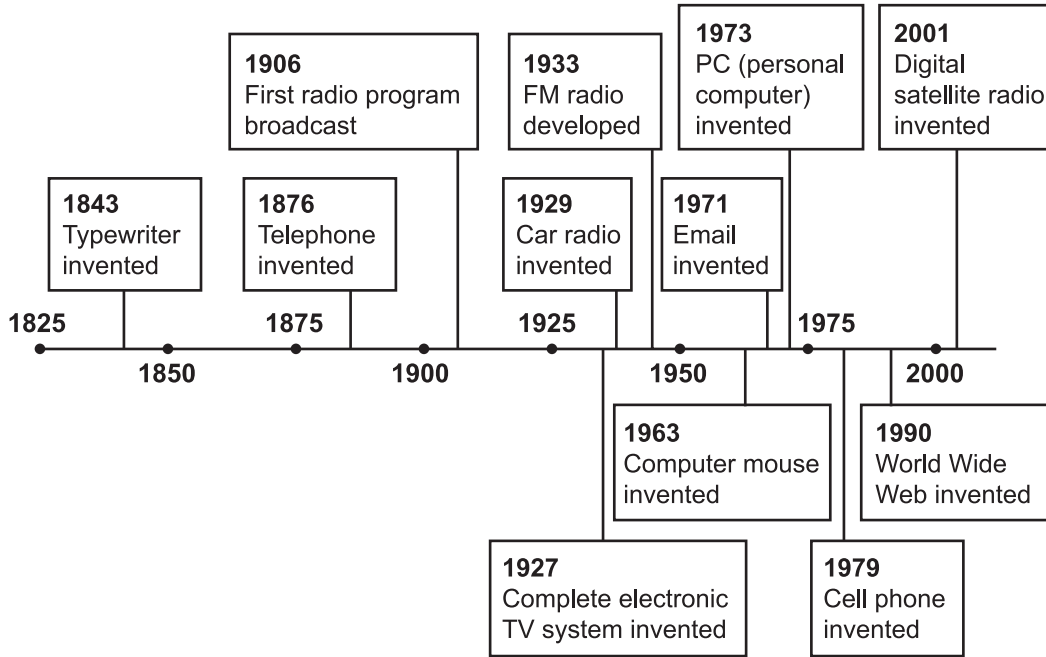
1906
First radio program broadcast

1933
FM radio developed

1973
PC (personal computer) invented

2001
Digital satellite radio invented

1843
Typewriter invented

1876
Telephone invented

1929
Car radio invented

1971
Email invented

1825

1875

1925

1975

1850

1900

1950

2000

1963
Computer mouse invented

1990
World Wide Web invented

1927
Complete electronic TV system invented

1979
Cell phone invented